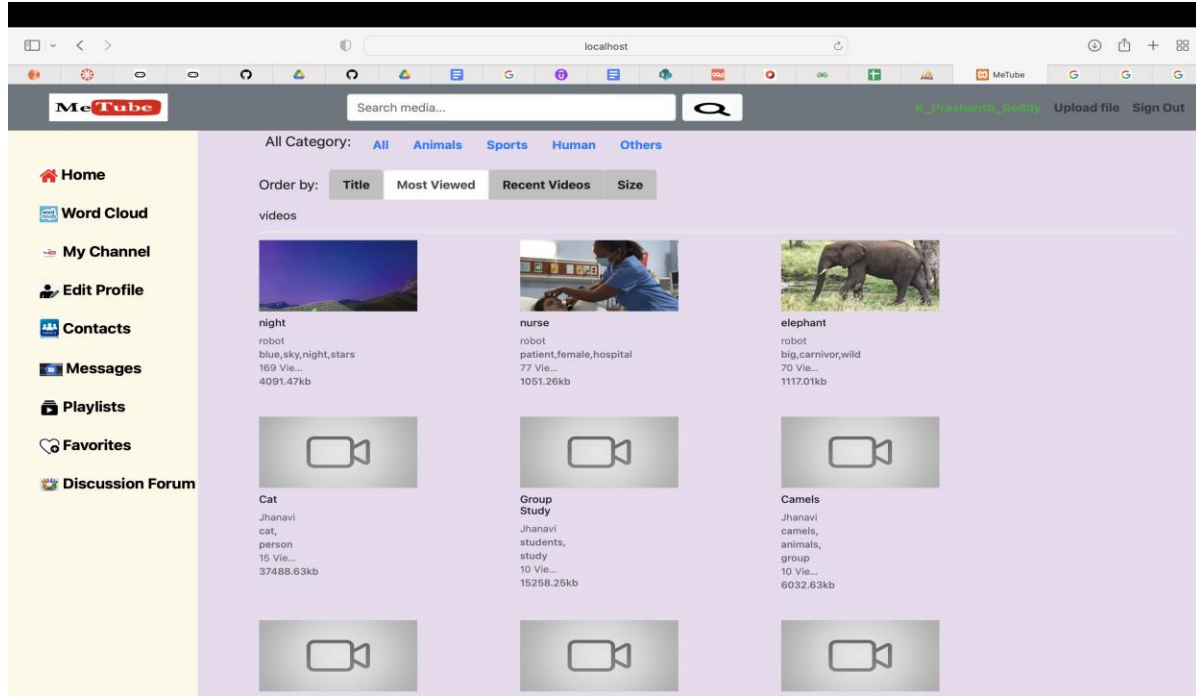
localhost

MeTube

MeTube

Search media...

K_Prashanth_Reddy Upload file Sign Out

Home
Word Cloud
My Channel
Edit Profile
Contacts
Messages
Playlists
Favorites
Discussion Forum

All Category: All Animals Sports Human Others

Order by: Title Most Viewed Recent Videos Size

videos

night
robot
blue,sky,night,stars
169 Vie...
4091.47kb

nurse
robot
patient,female,hospital
77 Vie...
1051.26kb

elephant
robot
big,carnivor,wild
70 Vie...
1117.01kb

Cat
Jhanavi
cat,
person
15 Vie...
37488.63kb

Group Study
Jhanavi
students,
study
10 Vie...
15258.25kb

Camels
Jhanavi
camels,
animals,
group
10 Vie...
6032.63kb